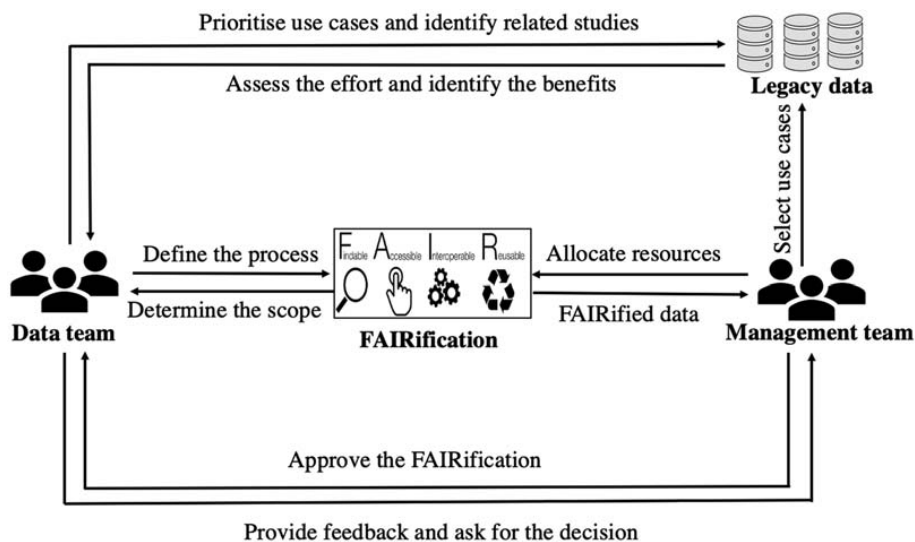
Prioritise use cases and identify related studies

Assess the effort and identify the benefits

Legacy data

Select use cases

Define the process

Determine the scope

Findable Accessible Interoperable Reusable

Allocate resources

FAIRified data

Data team

FAIRification

Management team

Approve the FAIRification

Provide feedback and ask for the decision